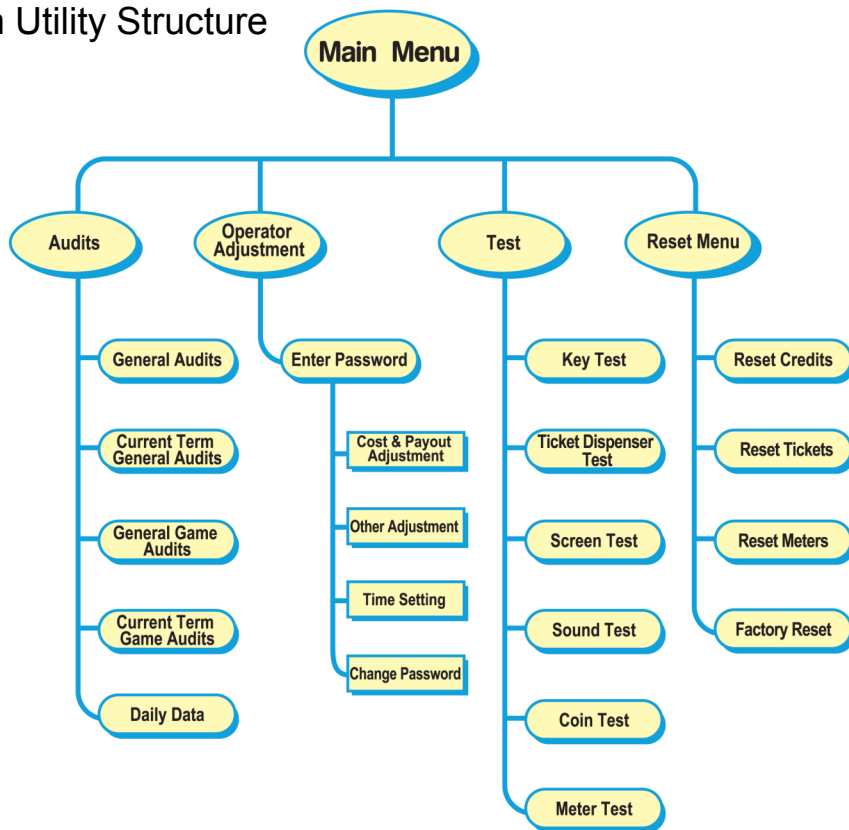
n Utility Structure

Main Menu

Audits

Operator Adjustment

Test

Reset Menu

General Audits

Current Term General Audits

General Game Audits

Current Term Game Audits

Daily Data

Enter Password

Cost & Payout Adjustment

Other Adjustment

Time Setting

Change Password

Key Test

Ticket Dispenser Test

Screen Test

Sound Test

Coin Test

Meter Test

Reset Credits

Reset Tickets

Reset Meters

Factory Reset